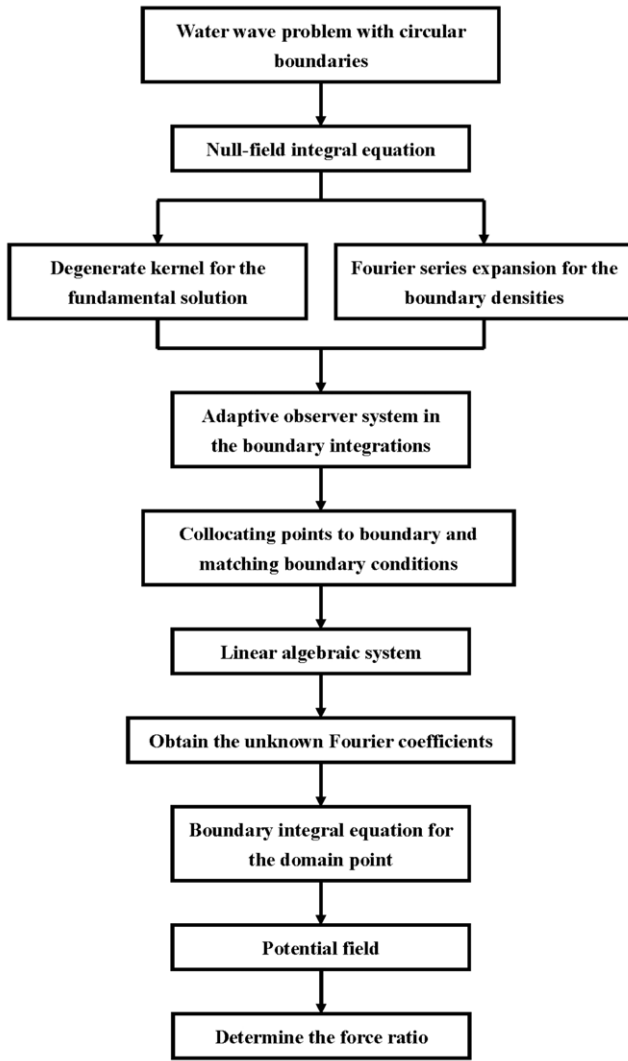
Water wave problem with circular boundaries

Null-field integral equation

Degenerate kernel for the fundamental solution

Fourier series expansion for the boundary densities

Adaptive observer system in the boundary integrations

Collocating points to boundary and matching boundary conditions

Linear algebraic system

Obtain the unknown Fourier coefficients

Boundary integral equation for the domain point

Potential field

Determine the force ratio